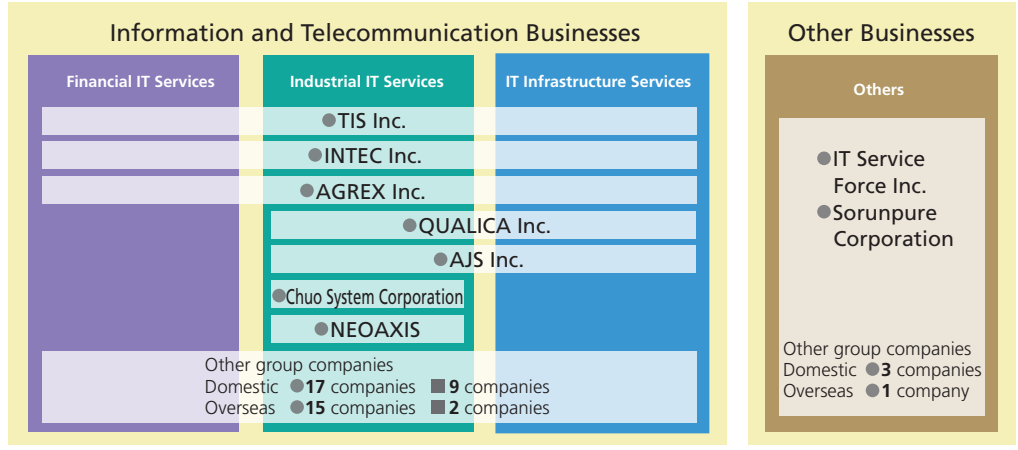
Information and Telecommunication Businesses

Financial IT Services

Industrial IT Services

IT Infrastructure Services

●TIS Inc.

●INTEC Inc.

●AGREX Inc.

●QUALICA Inc.

●AJS Inc.

●Chuo System Corporation

●NEOAXIS

Other group companies
Domestic ●17 companies ■9 companies
Overseas ●15 companies ■2 companies

Other Businesses

Others

●IT Service Force Inc.
●Sorunpure Corporation

Other group companies
Domestic ●3 companies
Overseas ●1 company